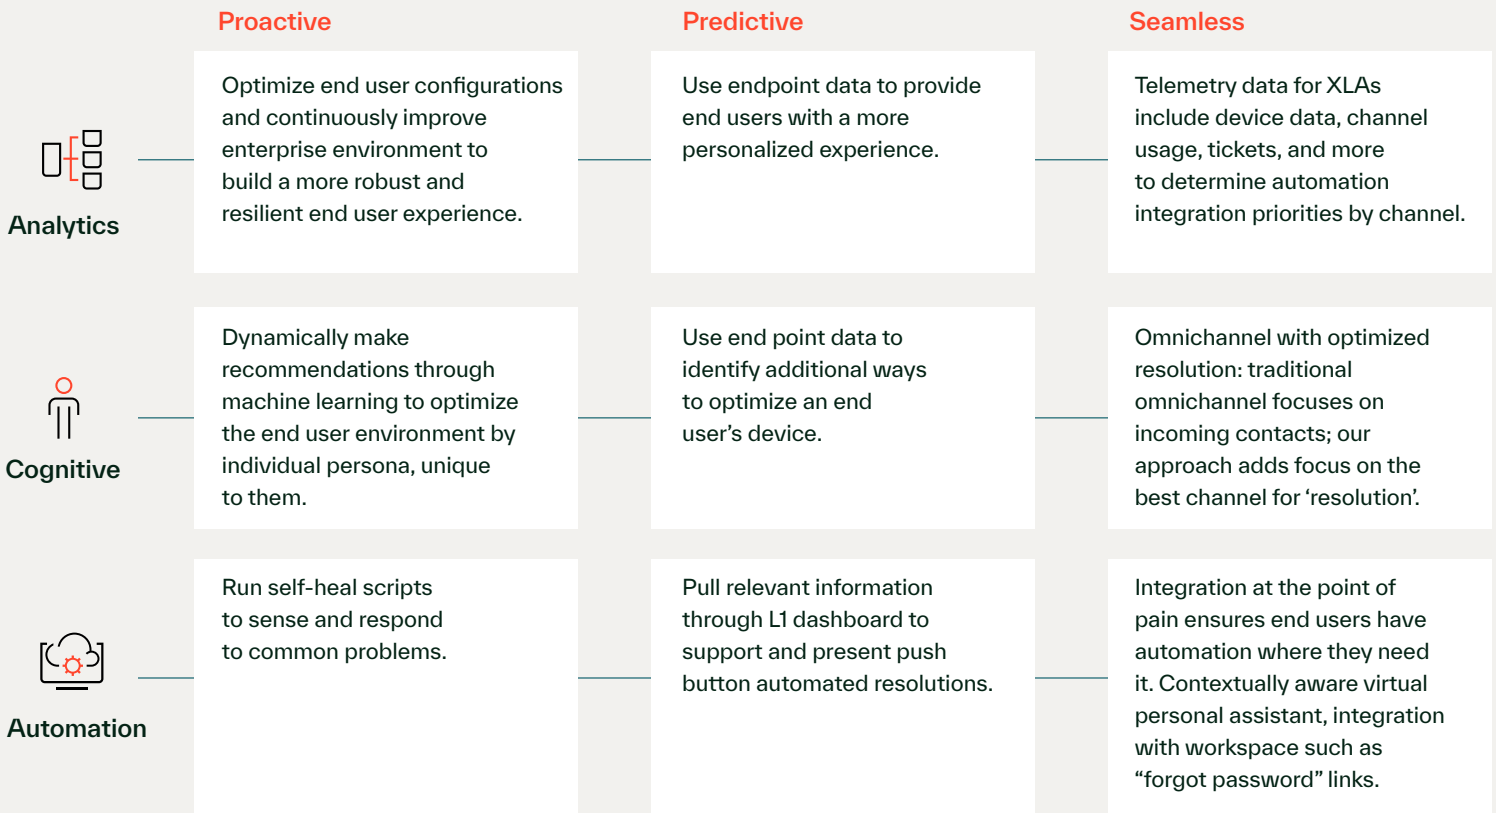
|  | Proactive | Predictive | Seamless |
|---|---|---|---|
| Analytics | Optimize end user configurations and continuously improve enterprise environment to build a more robust and resilient end user experience. | Use endpoint data to provide end users with a more personalized experience. | Telemetry data for XLAs include device data, channel usage, tickets, and more to determine automation integration priorities by channel. |
| Cognitive | Dynamically make recommendations through machine learning to optimize the end user environment by individual persona, unique to them. | Use end point data to identify additional ways to optimize an end user's device. | Omnichannel with optimized resolution: traditional omnichannel focuses on incoming contacts; our approach adds focus on the best channel for 'resolution'. |
| Automation | Run self-heal scripts to sense and respond to common problems. | Pull relevant information through L1 dashboard to support and present push button automated resolutions. | Integration at the point of pain ensures end users have automation where they need it. Contextually aware virtual personal assistant, integration with workspace such as "forgot password" links. |